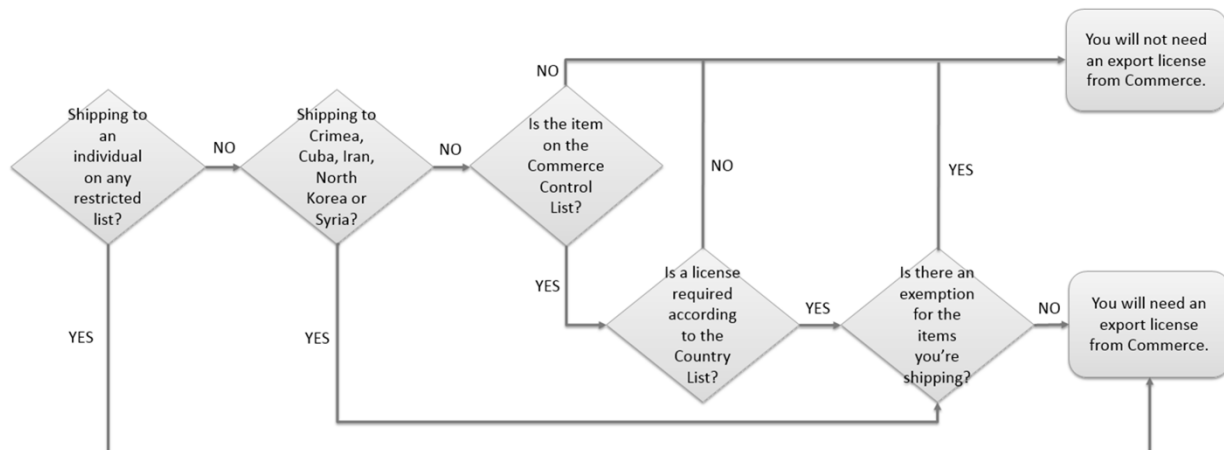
Shipping to an individual on any restricted list?

NO

Shipping to Crimea, Cuba, Iran, North Korea or Syria?

NO

Is the item on the Commerce Control List?

NO

You will not need an export license from Commerce.

NO

YES

YES

Is a license required according to the Country List?

YES

Is there an exemption for the items you're shipping?

NO

You will need an export license from Commerce.

YES

YES